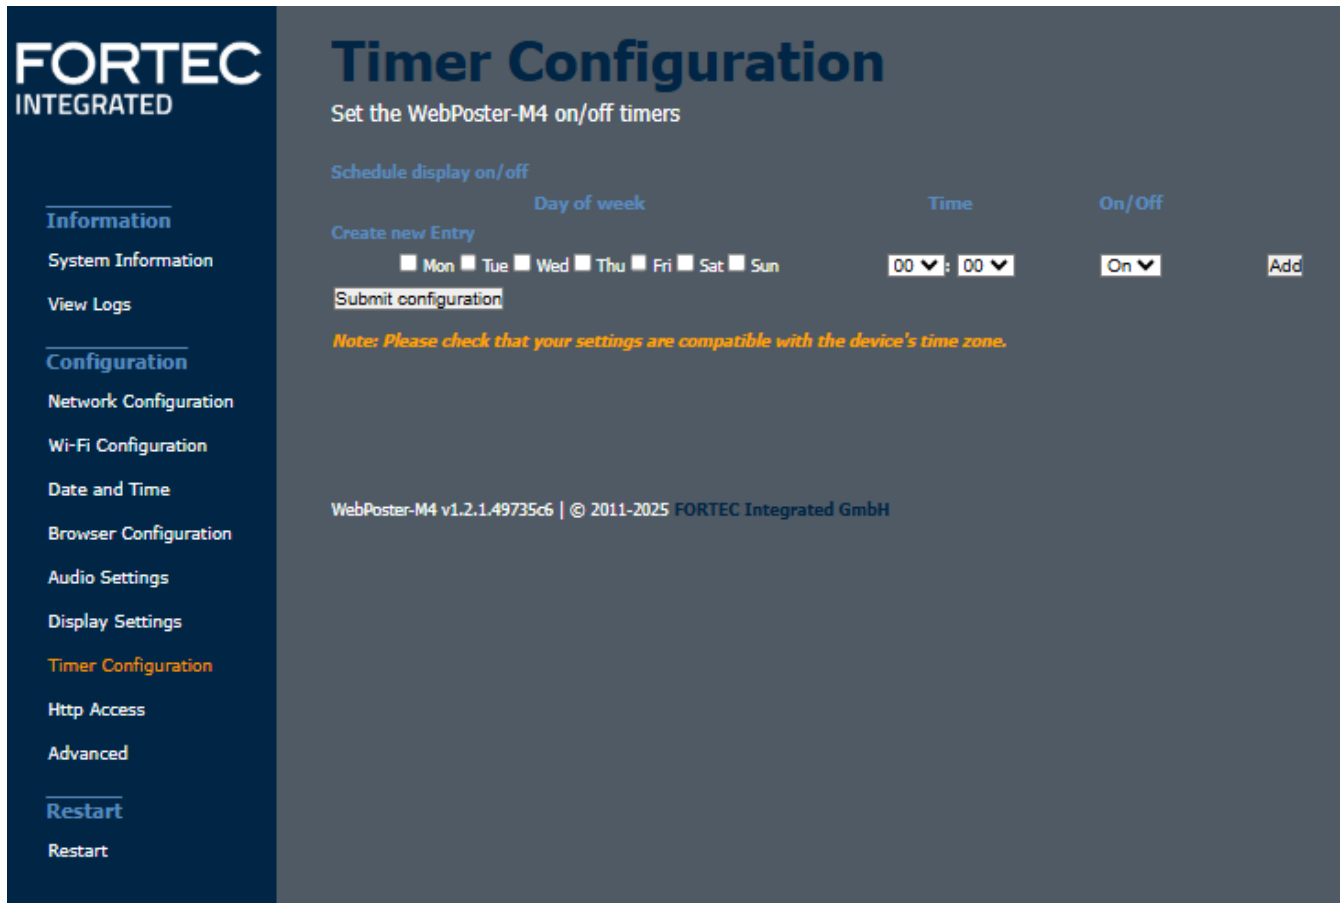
FORTEC
INTEGRATED

Information
System Information
View Logs

Configuration
Network Configuration
Wi-Fi Configuration
Date and Time
Browser Configuration
Audio Settings
Display Settings
Timer Configuration
Http Access
Advanced

Restart
Restart

Timer Configuration

Set the WebPoster-M4 on/off timers

Schedule display on/off

| | Day of week | Time | On/Off | |
|---|---|---|---|---|
| Create new Entry | | | | |
| | Mon Tue Wed Thu Fri Sat Sun | 00 : 00 | On | Add |

Submit configuration

Note: Please check that your settings are compatible with the device's time zone.

WebPoster-M4 v1.2.1.49735c6 | © 2011-2025 FORTEC Integrated GmbH